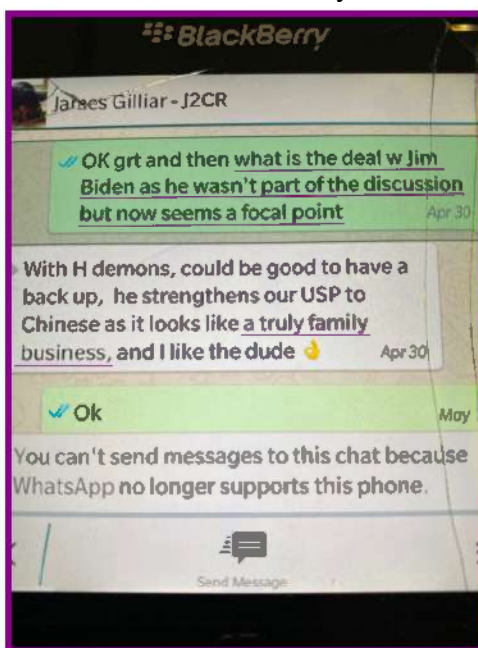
BlackBerry

James Gilliar - J2CR

OK grt and then what is the deal w Jim Biden as he wasn't part of the discussion but now seems a focal point Apr 30

With H demons, could be good to have a back up, he strengthens our USP to Chinese as it looks like a truly family business, and I like the dude 👌 Apr 30

Ok May

You can't send messages to this chat because WhatsApp no longer supports this phone.

Send Message